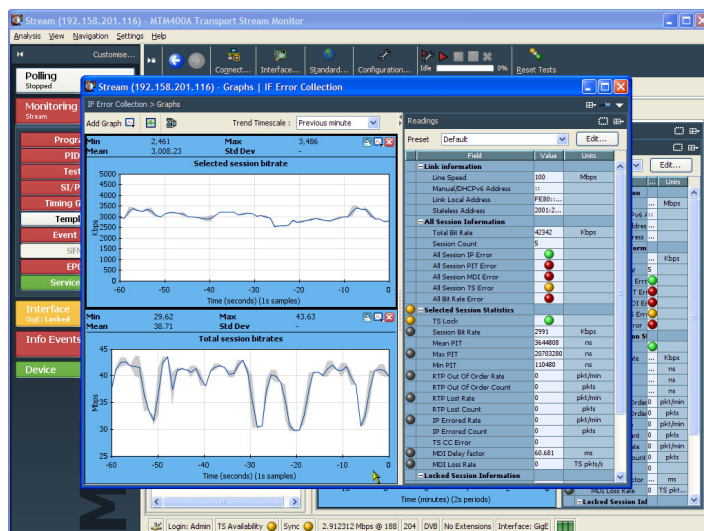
Stream (192.158.201.116) - MTM400A Transport Stream Monitor

Analysis View Navigation Settings Help

Customise...

Connect... Interface... Standard... Configuration... Idle 0% Reset Tests

Polling
Stopped

Monitoring
Stream

Progr
PID
Test
SI/P
Timing G
Templ
Event
SFN
EPG
Service

Interface
GigE: Locked

Info Events

Device

Stream (192.158.201.116) - Graphs | IF Error Collection

IF Error Collection > Graphs

Add Graph

Trend Timescale : Previous minute

| Min | 2,461 | Max | 3,486 |
|---|---|---|---|
| Mean | 3,008.23 | Std Dev | |

Selected session bitrate

Kbps

5000
4500
4000
3500
3000
2500
2000
1500
1000
500
0

-60 -50 -40 -30 -20 -10 0

Time (seconds) (1s samples)

| Min | 29.62 | Max | 43.63 |
|---|---|---|---|
| Mean | 38.71 | Std Dev | |

Total session bitrates

Mbps

45
40
35
30
25

-60 -50 -40 -30 -20 -10 0

Time (seconds) (1s samples)

Readings

Preset Default Edit...

| Field | Value | Units |
|---|---|---|
| Link information | | |
| Line Speed | 100 | Mbps |
| Manual/DHCPv6 Address | :: | |
| Link Local Address | FE80::... | |
| Stateless Address | 2001:2... | |
| All Session Information | | |
| Total Bit Rate | 42342 | Kbps |
| Session Count | 5 | |
| All Session IP Error | | |
| All Session PIT Error | | |
| All Session MDI Error | | |
| All Session TS Error | | |
| All Bit Rate Error | | |
| Selected Session Statistics | | |
| TS Lock | | |
| Session Bit Rate | 2991 | Kbps |
| Mean PIT | 3644808 | ns |
| Max PIT | 20703280 | ns |
| Min PIT | 110480 | ns |
| RTP Out Of Order Rate | 0 | pkt/min |
| RTP Out Of Order Count | 0 | pkts |
| RTP Lost Rate | 0 | pkt/min |
| RTP Lost Count | 0 | pkts |
| IP Errored Rate | 0 | pkt/min |
| IP Errored Count | 0 | pkts |
| TS CC Error | 0 | |
| MDI Delay Factor | 60.681 | ms |
| MDI Loss Rate | 0 | TS pkts/s |
| Locked Session Information | | |

Edit...

Units
Mbps
Kbps
Kbps
ns
ns
ns
pkt/min
pkts
pkt/min
pkts
pkt/min
pkts
ms

Time (minutes) (2s periods)

MDI Loss Rate 0 TS pkts/s
Locked Session Inf

Login: Admin | TS Availability | Sync | 2.912312 Mbps @ 188 | 204 | DVB | No Extensions | Interface: GigE